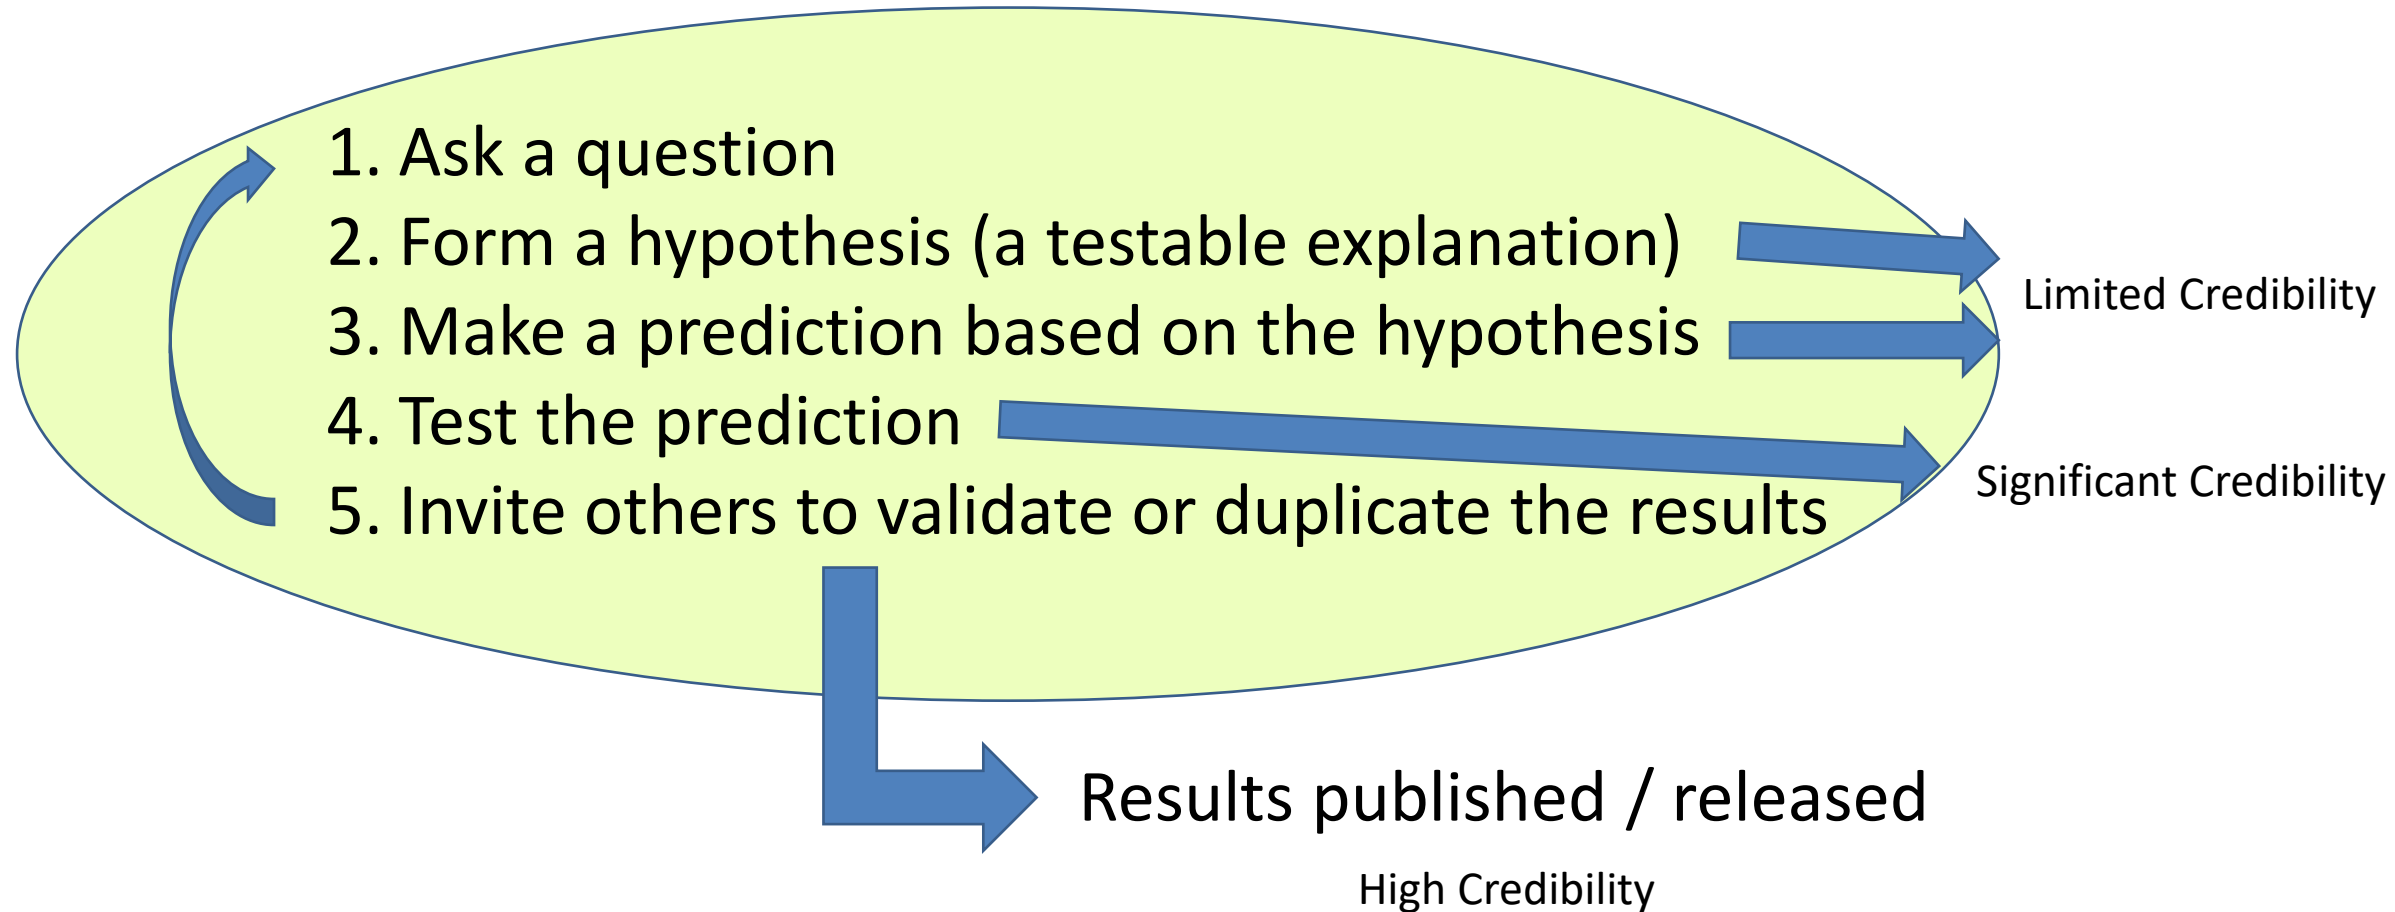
1. Ask a question
2. Form a hypothesis (a testable explanation)
3. Make a prediction based on the hypothesis
4. Test the prediction
5. Invite others to validate or duplicate the results

Limited Credibility

Significant Credibility

Results published / released

High Credibility